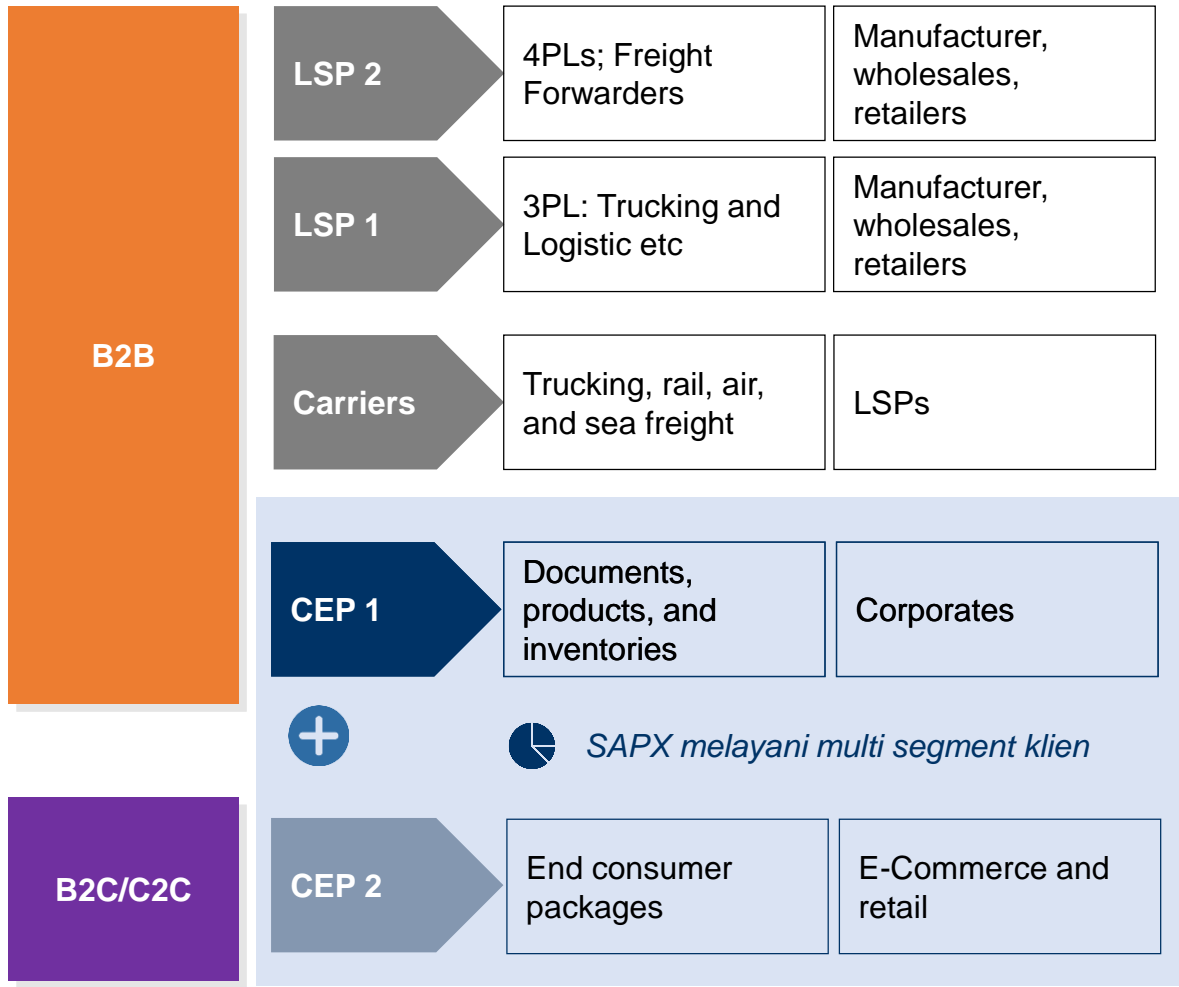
B2B

LSP 2

4PLs; Freight Forwarders

Manufacturer, wholesales, retailers

LSP 1

3PL: Trucking and Logistic etc

Manufacturer, wholesales, retailers

Carriers

Trucking, rail, air, and sea freight

LSPs

CEP 1

Documents, products, and inventories

Corporates

SAPX melayani multi segment klien

B2C/C2C

CEP 2

End consumer packages

E-Commerce and retail